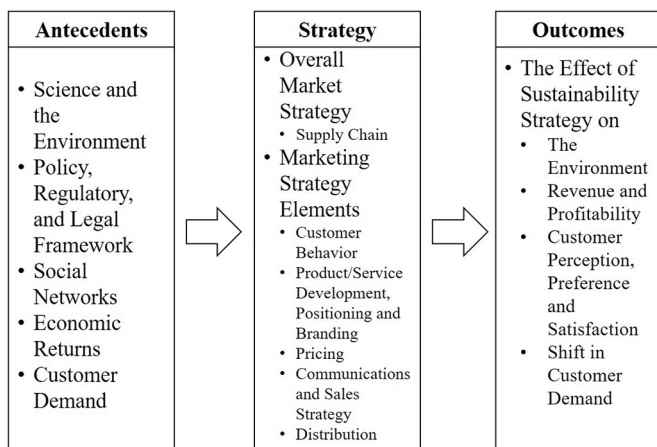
Antecedents

• Science and the Environment
• Policy, Regulatory, and Legal Framework
• Social Networks
• Economic Returns
• Customer Demand

Strategy

• Overall Market Strategy
  • Supply Chain
• Marketing Strategy Elements
  • Customer Behavior
  • Product/Service Development, Positioning and Branding
  • Pricing
  • Communications and Sales Strategy
  • Distribution

Outcomes

• The Effect of Sustainability Strategy on
  • The Environment
  • Revenue and Profitability
  • Customer Perception, Preference and Satisfaction
  • Shift in Customer Demand